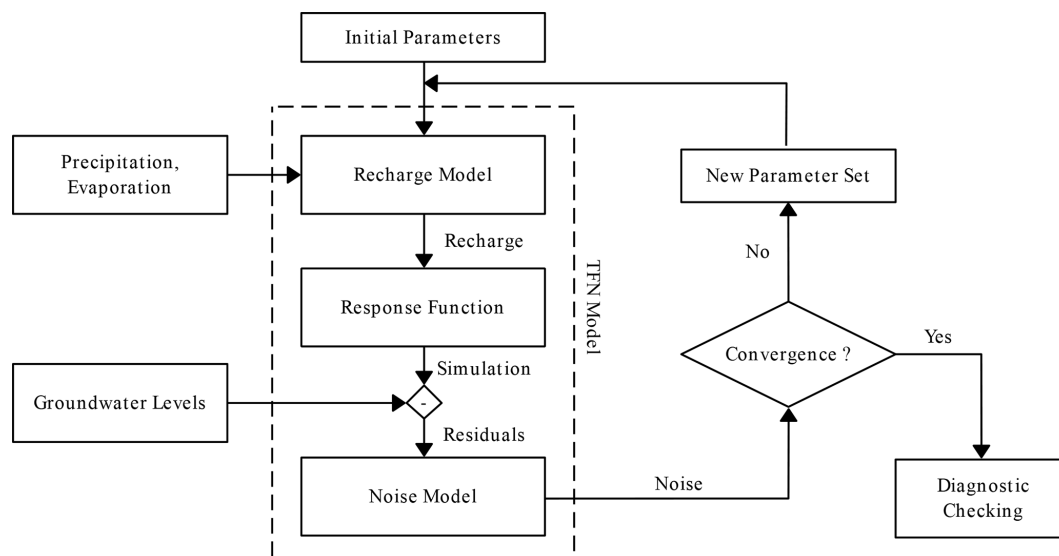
Initial Parameters

Precipitation, Evaporation

Recharge Model

Recharge

Response Function

Simulation

Groundwater Levels

-

Residuals

Noise Model

TFN Model

New Parameter Set

No

Convergence ?

Yes

Noise

Diagnostic Checking